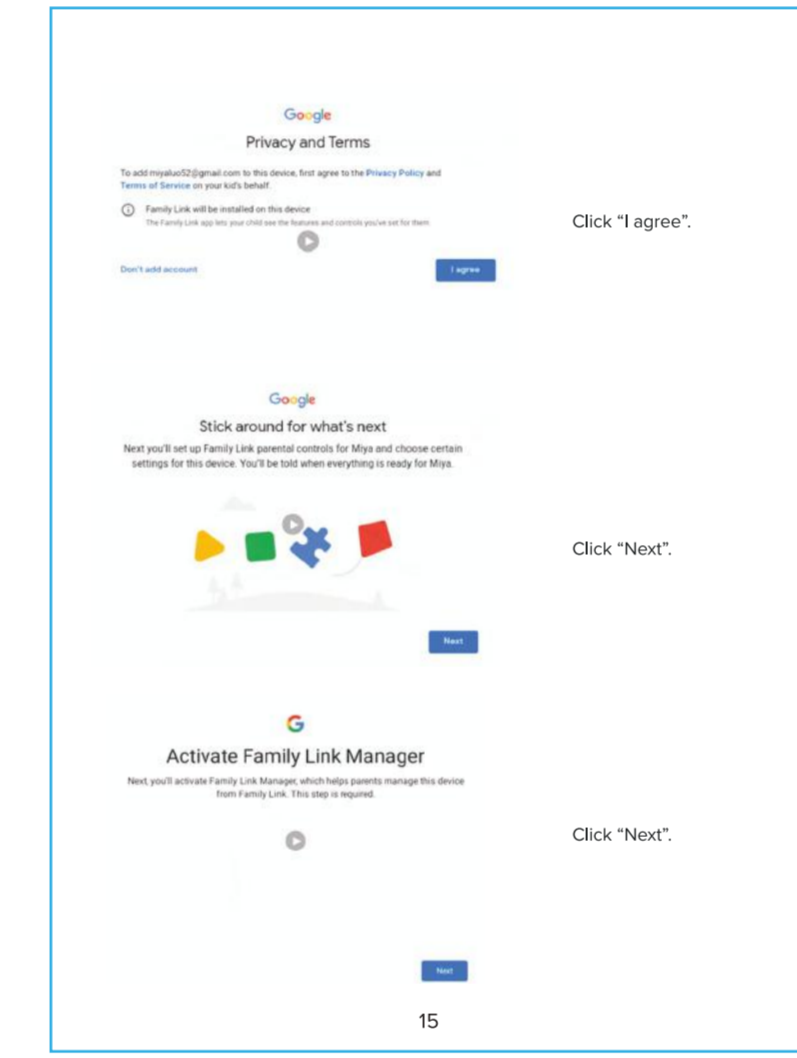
Google

Privacy and Terms

To add miyaluo52@gmail.com to this device, first agree to the Privacy Policy and Terms of Service on your kid's behalf.

Family Link will be installed on this device

The Family Link app lets your child see the features and controls you've set for them

Don't add account

I agree

Click "I agree".

Google

Stick around for what's next

Next you'll set up Family Link parental controls for Miya and choose certain settings for this device. You'll be told when everything is ready for Miya.

Next

Click "Next".

G

Activate Family Link Manager

Next, you'll activate Family Link Manager, which helps parents manage this device from Family Link. This step is required.

Next

Click "Next".

15